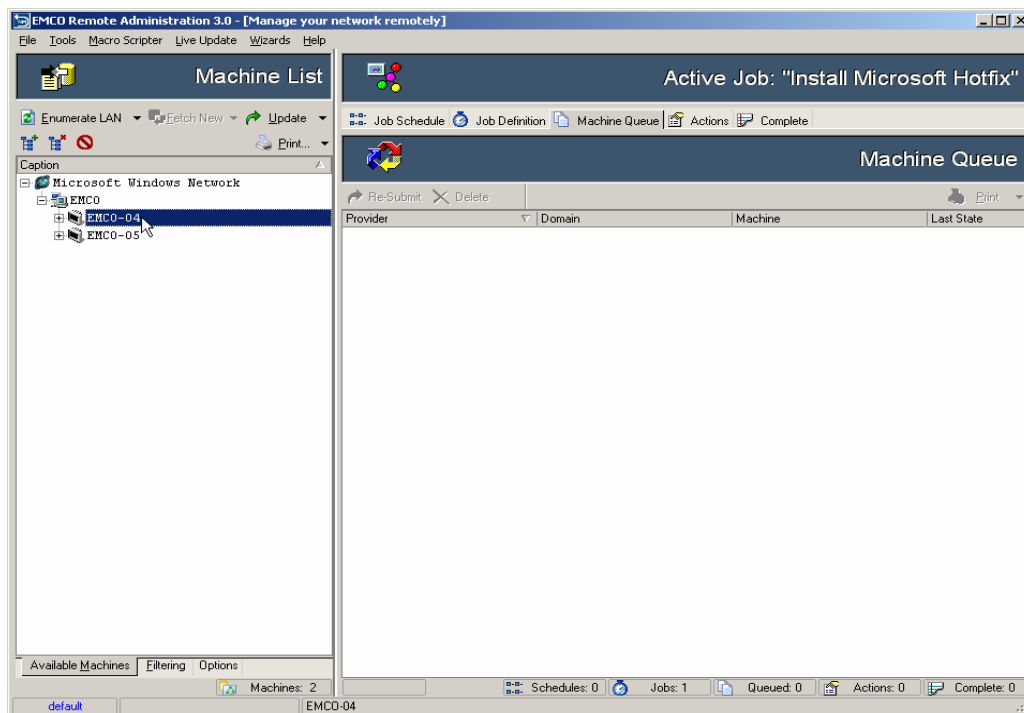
EMCO Remote Administration 3.0 - [Manage your network remotely]

File Tools Macro Scripter Live Update Wizards Help

Machine List

Enumerate LAN Fetch New Update

Print...

Caption

Microsoft Windows Network
EMCO
EMCO-04
EMCO-05

Available Machines Filtering Options

Machines: 2

Active Job: "Install Microsoft Hotfix"

Job Schedule Job Definition Machine Queue Actions Complete

Machine Queue

Re-Submit Delete Print

| Provider | Domain | Machine | Last State |
|---|---|---|---|

Schedules: 0 Jobs: 1 Queued: 0 Actions: 0 Complete: 0

default EMCO-04